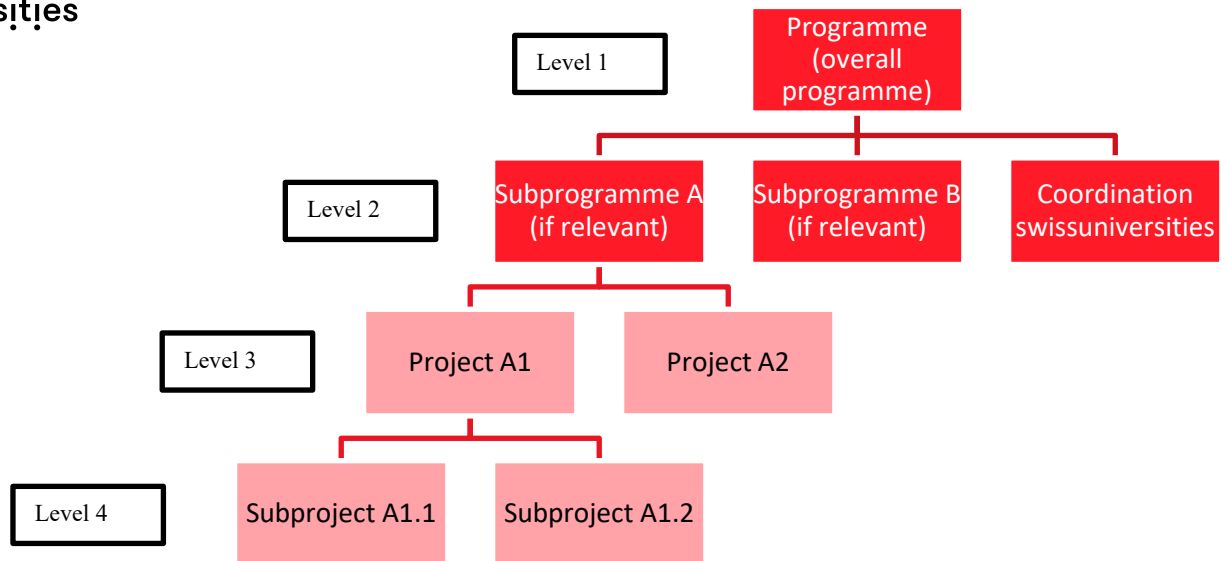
sities

Level 1

Programme (overall programme)

Level 2

Subprogramme A (if relevant)

Subprogramme B (if relevant)

Coordination swissuniversities

Level 3

Project A1

Project A2

Level 4

Subproject A1.1

Subproject A1.2